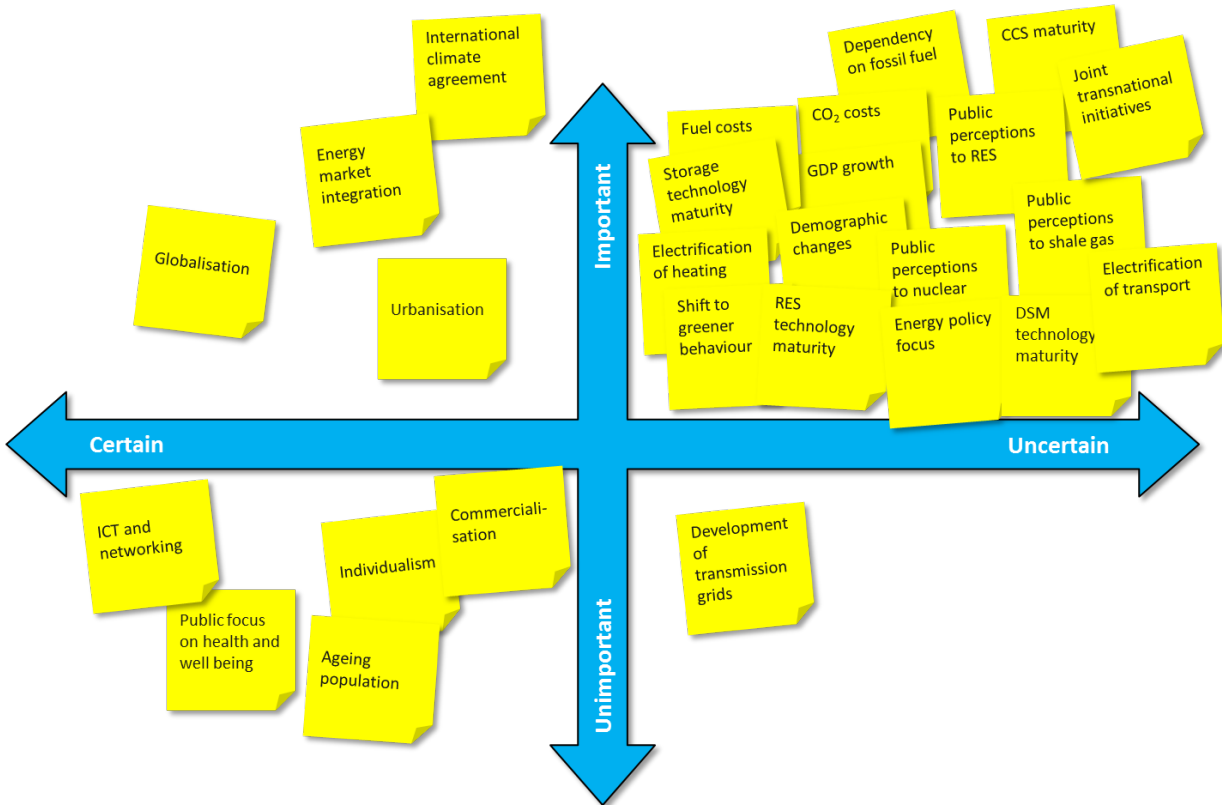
International climate agreement

Energy market integration

Globalisation

Urbanisation

Important

Dependency on fossil fuel

CCS maturity

Joint transnational initiatives

Fuel costs

$CO_2$ costs

Public perceptions to RES

Storage technology maturity

GDP growth

Public perceptions to shale gas

Demographic changes

Electrification of heating

Public perceptions to nuclear

Electrification of transport

Shift to greener behaviour

RES technology maturity

Energy policy focus

DSM technology maturity

Certain

Uncertain

ICT and networking

Commercialisation

Individualism

Development of transmission grids

Public focus on health and well being

Ageing population

Unimportant